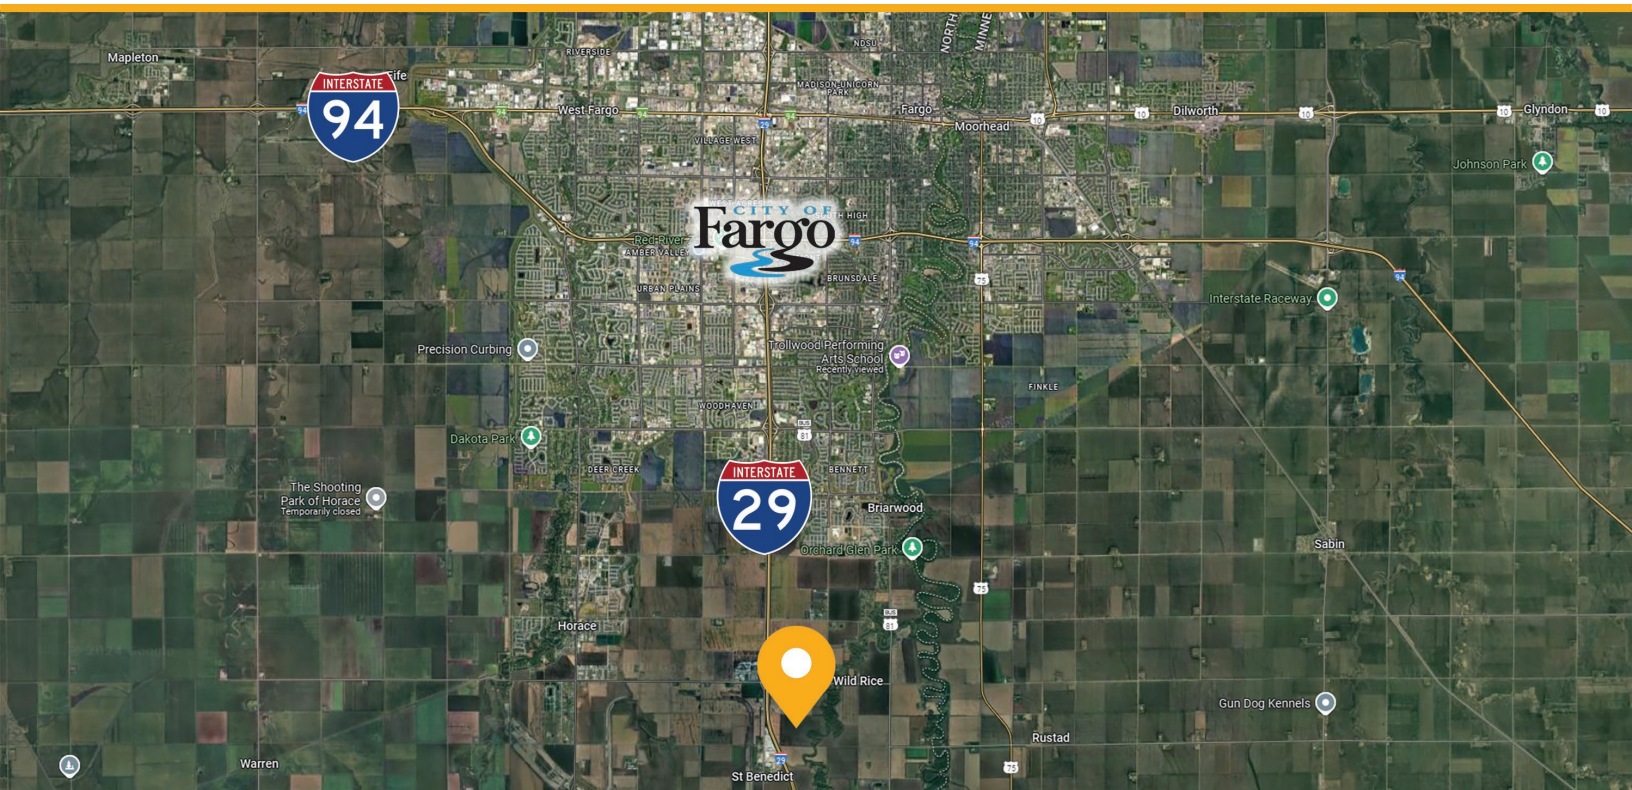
Mapleton
INTERSTATE
94
ife
RIVERSIDE
NDSU
NORTH
MINNE
West Fargo
MADISON-UNICORN PARK
Fargo
Moorhead
Dilworth
Glyndon
VILLAGE WEST
Johnson Park
CITY OF
Fargo
H HIGH
Red River
AMBER VALLEY
BRUNSDALE
URBAN PLAINS
Interstate Raceway
Precision Curbing
Trollwood Performing Arts School
Recently viewed
FINKLE
WOODHAVEN
Dakota Park
DEER CREEK
INTERSTATE
29
BENNETT
The Shooting Park of Horace
Temporarily closed
Briarwood
Orchard Glen Park
Sabin
Horace
Wild Rice
Gun Dog Kennels
Rustad
Warren
St Benedict